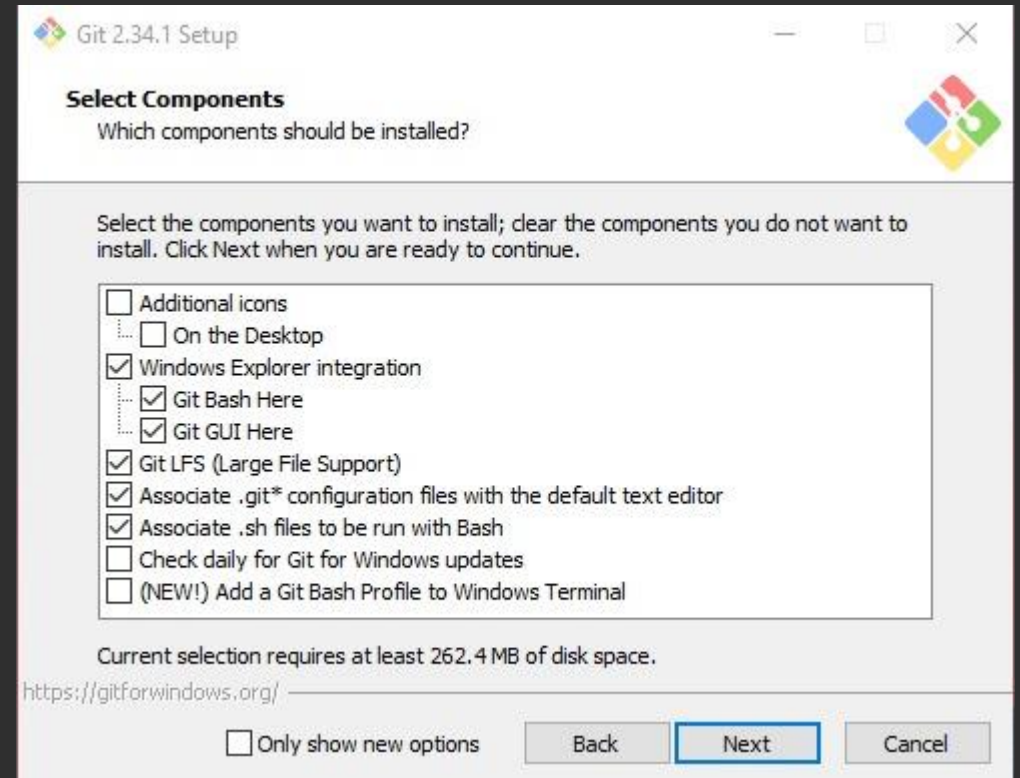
Git 2.34.1 Setup

Select Components
Which components should be installed?

Select the components you want to install; clear the components you do not want to install. Click Next when you are ready to continue.

Additional icons
On the Desktop
Windows Explorer integration
Git Bash Here
Git GUI Here
Git LFS (Large File Support)
Associate .git* configuration files with the default text editor
Associate .sh files to be run with Bash
Check daily for Git for Windows updates
(NEW!) Add a Git Bash Profile to Windows Terminal

Current selection requires at least 262.4 MB of disk space.

https://gitforwindows.org/

Only show new options
Back
Next
Cancel